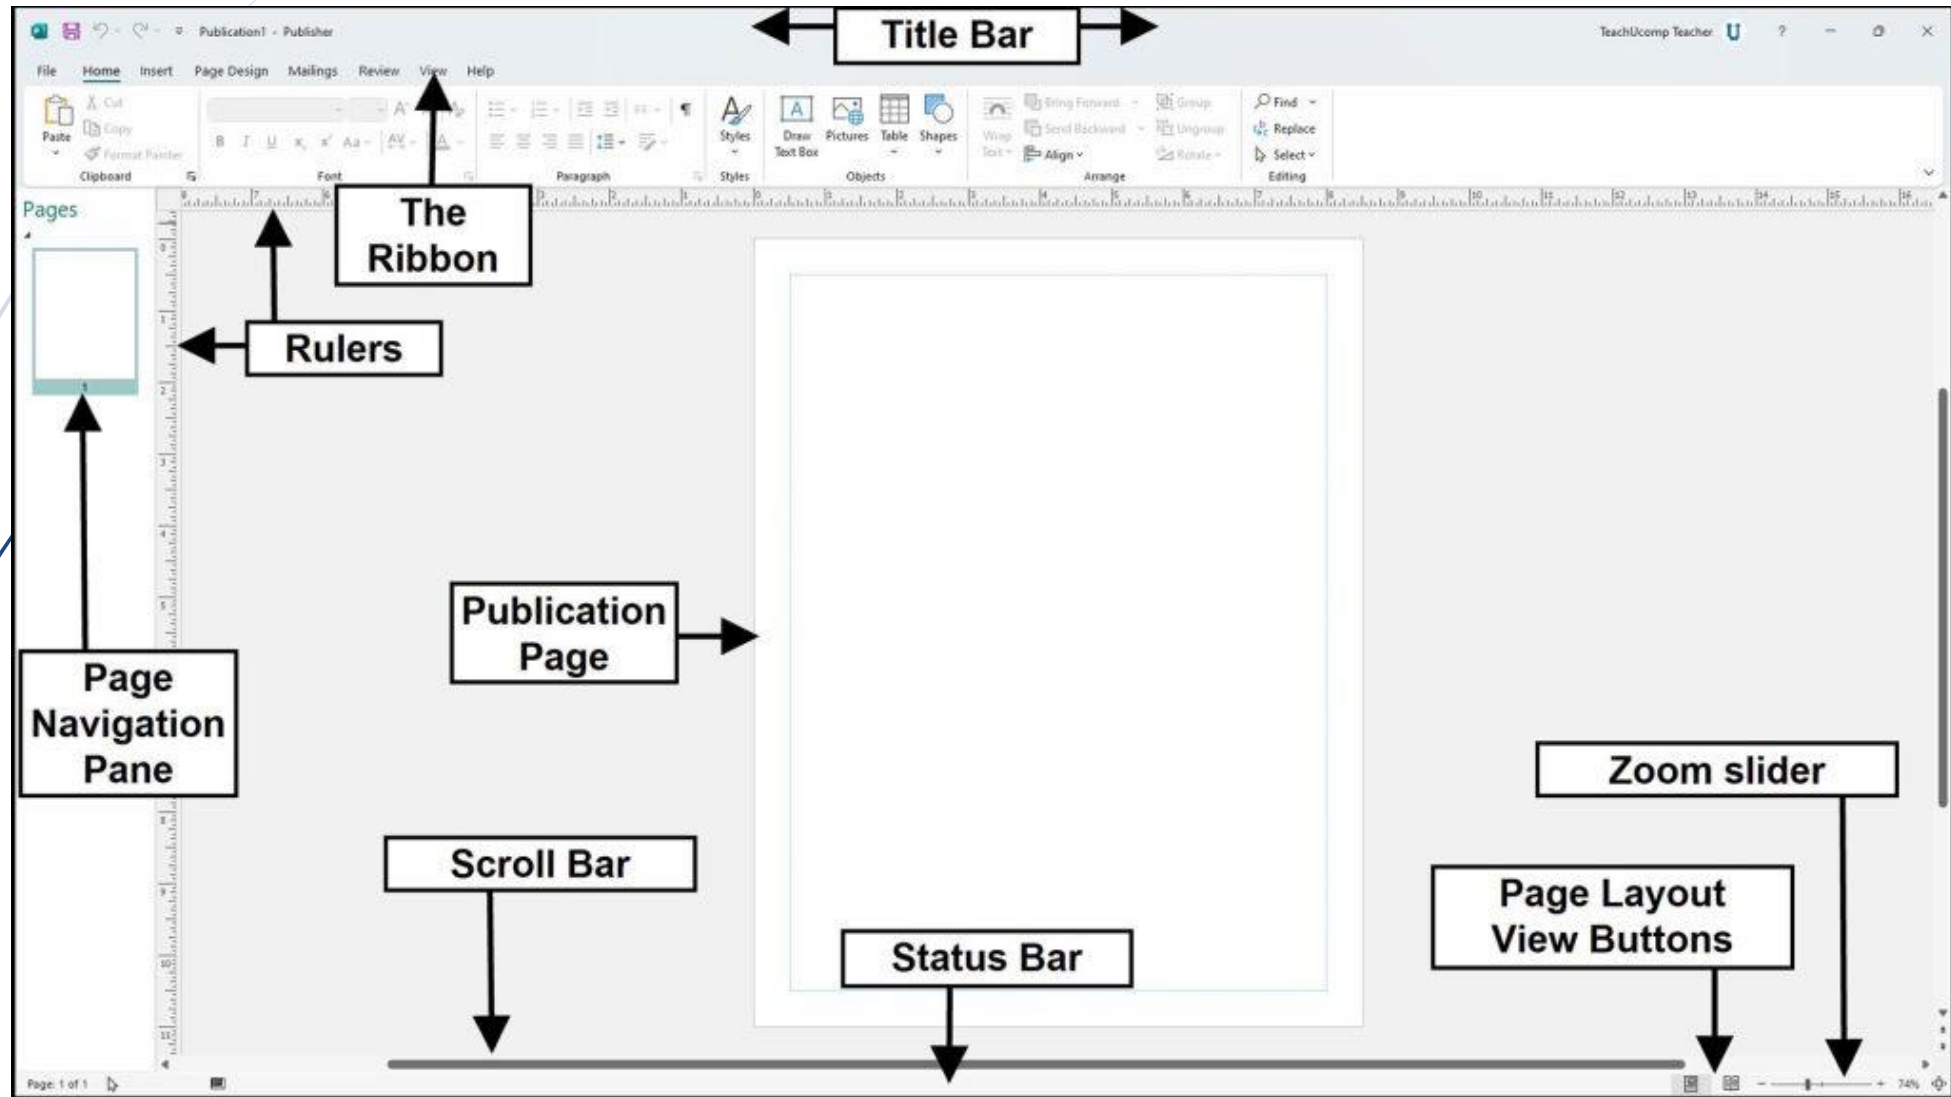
Publication1 - Publisher

Title Bar

TeachUcomp Teacher U ? – ◻ ×

File Home Insert Page Design Mailings Review View Help

Paste
Cut
Copy
Format Painter
Clipboard

B I U x, x' Aa AV A
Font

Paragraph

Styles
Styles

Draw Text Box
Pictures
Table
Shapes
Objects

Wrap Text
Bring Forward
Send Backward
Align
Group
Ungroup
Rotate
Arrange

Find
Replace
Select
Editing

Pages

The Ribbon

Rulers

Publication Page

Page Navigation Pane

Zoom slider

Scroll Bar

Page Layout View Buttons

Status Bar

Page: 1 of 1

74%